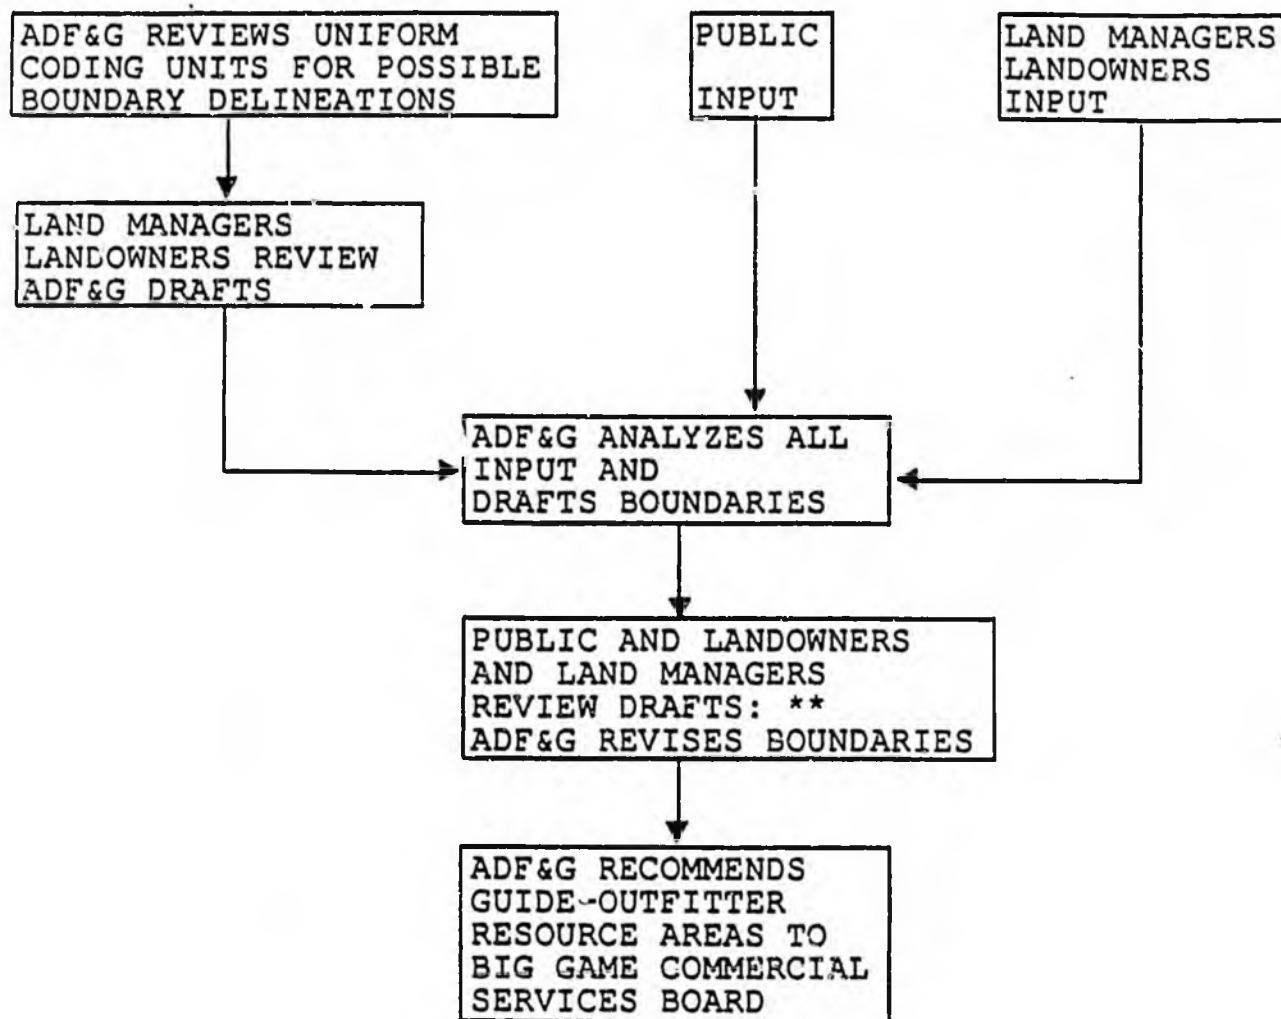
ADF&G REVIEWS UNIFORM CODING UNITS FOR POSSIBLE BOUNDARY DELINEATIONS

PUBLIC

INPUT

LAND MANAGERS LANDOWNERS INPUT

LAND MANAGERS LANDOWNERS REVIEW ADF&G DRAFTS

ADF&G ANALYZES ALL INPUT AND DRAFTS BOUNDARIES

PUBLIC AND LANDOWNERS AND LAND MANAGERS REVIEW DRAFTS: ** ADF&G REVISES BOUNDARIES

ADF&G RECOMMENDS GUIDE-OUTFITTER RESOURCE AREAS TO BIG GAME COMMERCIAL SERVICES BOARD